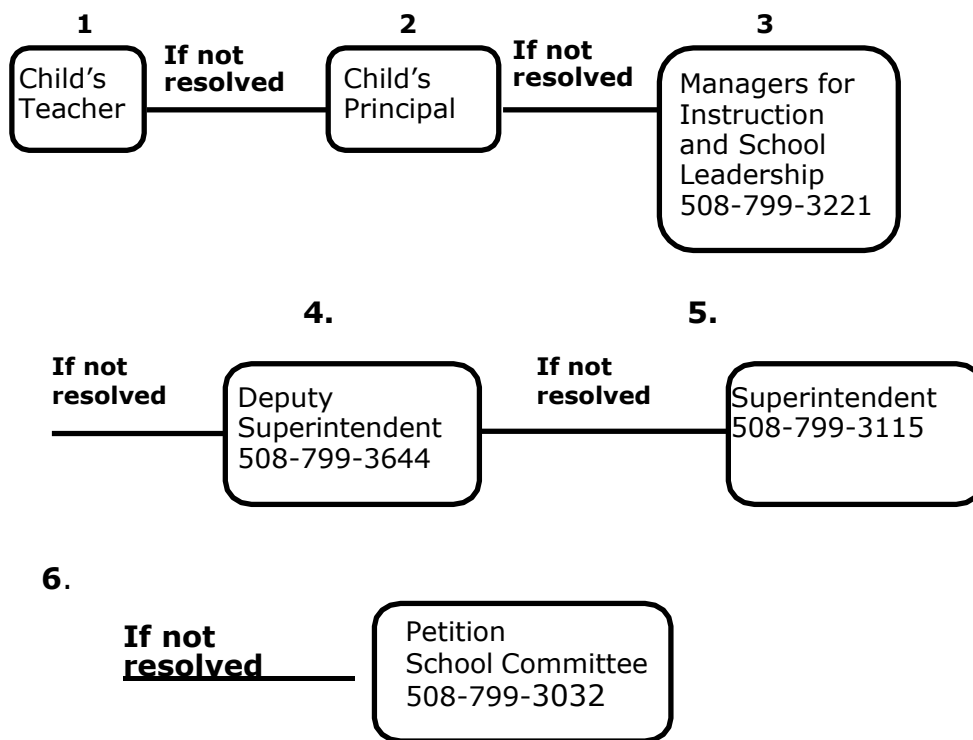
1

Child's Teacher

If not resolved

2

Child's Principal

If not resolved

3

Managers for Instruction and School Leadership 508-799-3221

4.

If not resolved

Deputy Superintendent 508-799-3644

5.

If not resolved

Superintendent 508-799-3115

6.

If not resolved

Petition School Committee 508-799-3032